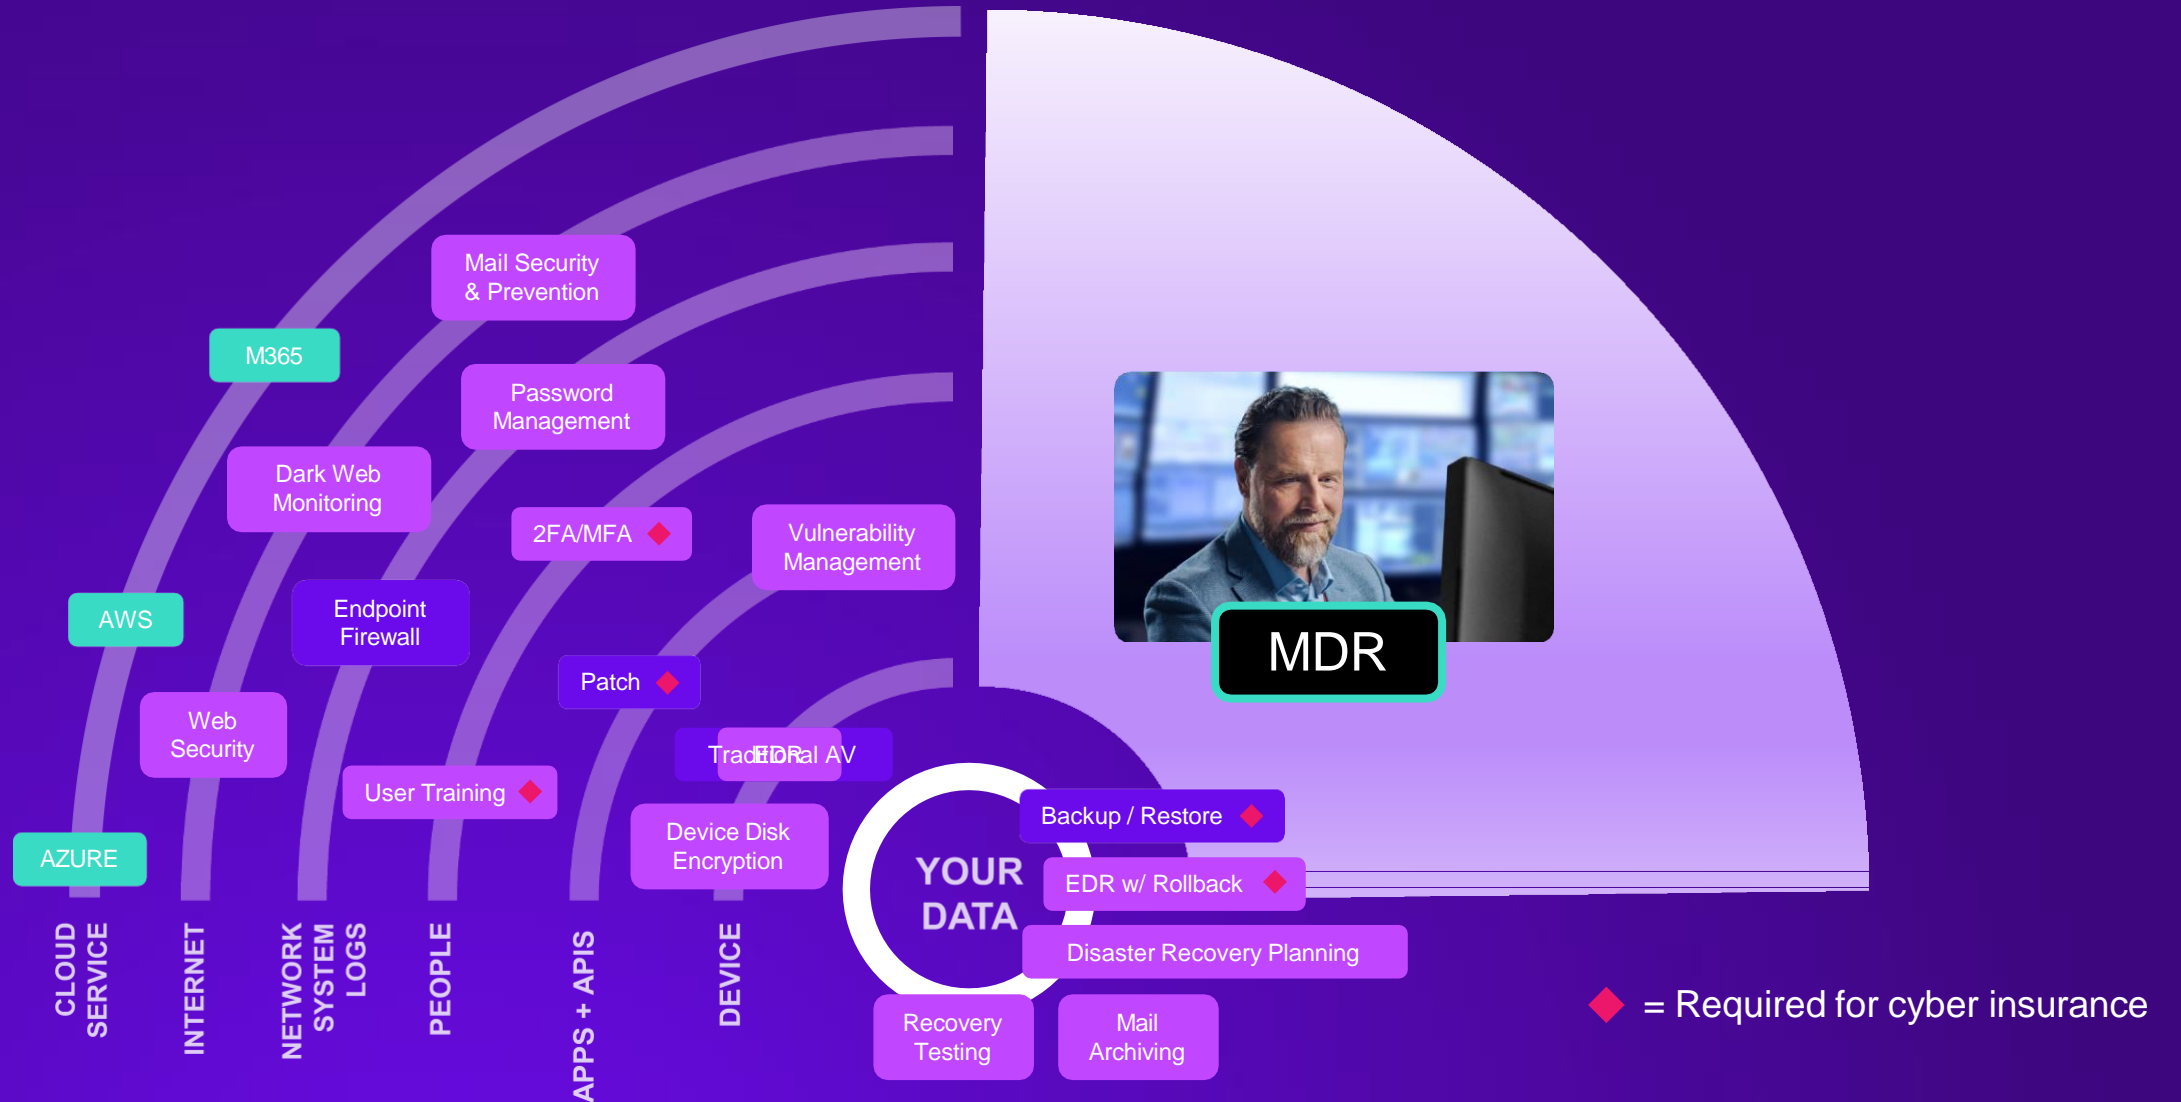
Mail Security & Prevention

M365

Password Management

Dark Web Monitoring

2FA/MFA

Vulnerability Management

AWS

Endpoint Firewall

Patch

Web Security

Traditional AV

EDR

User Training

Device Disk Encryption

AZURE

Backup / Restore

YOUR DATA

EDR w/ Rollback

Disaster Recovery Planning

Recovery Testing

Mail Archiving

MDR

CLOUD SERVICE

INTERNET

NETWORK SYSTEM LOGS

PEOPLE

APPS + APIS

DEVICE

= Required for cyber insurance